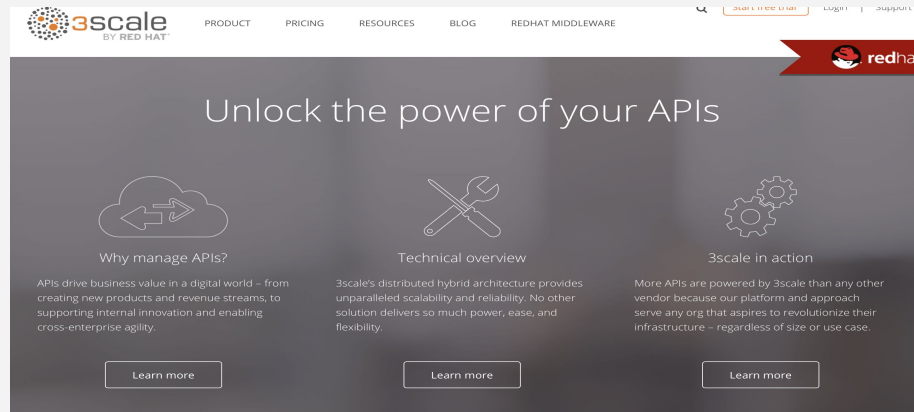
3scale BY RED HAT

PRODUCT PRICING RESOURCES BLOG REDHAT MIDDLEWARE

Start free trial Login | Support

redha

Unlock the power of your APIs

Why manage APIs?

APIs drive business value in a digital world – from creating new products and revenue streams, to supporting internal innovation and enabling cross-enterprise agility.

Learn more

Technical overview

3scale's distributed hybrid architecture provides unparalleled scalability and reliability. No other solution delivers so much power, ease, and flexibility.

Learn more

3scale in action

More APIs are powered by 3scale than any other vendor because our platform and approach serve any org that aspires to revolutionize their infrastructure – regardless of size or use case.

Learn more